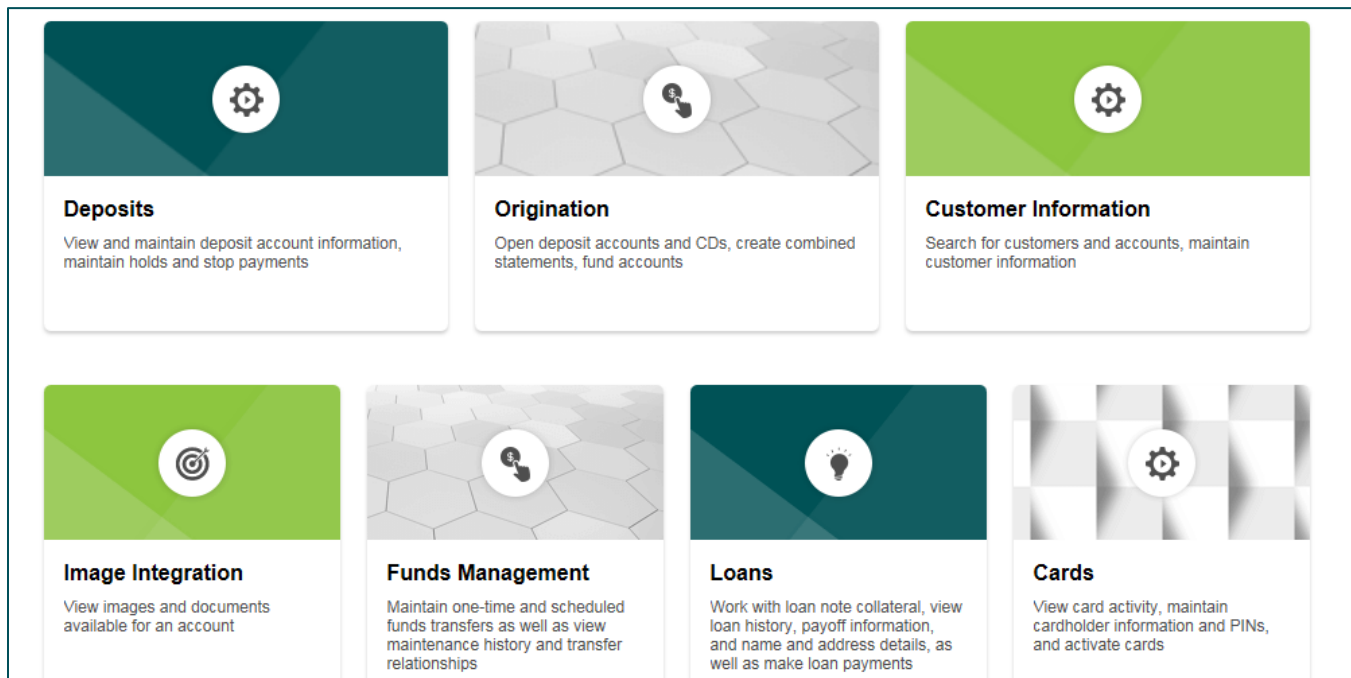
Deposits
View and maintain deposit account information, maintain holds and stop payments

Origination
Open deposit accounts and CDs, create combined statements, fund accounts

Customer Information
Search for customers and accounts, maintain customer information

Image Integration
View images and documents available for an account

Funds Management
Maintain one-time and scheduled funds transfers as well as view maintenance history and transfer relationships

Loans
Work with loan note collateral, view loan history, payoff information, and name and address details, as well as make loan payments

Cards
View card activity, maintain cardholder information and PINs, and activate cards